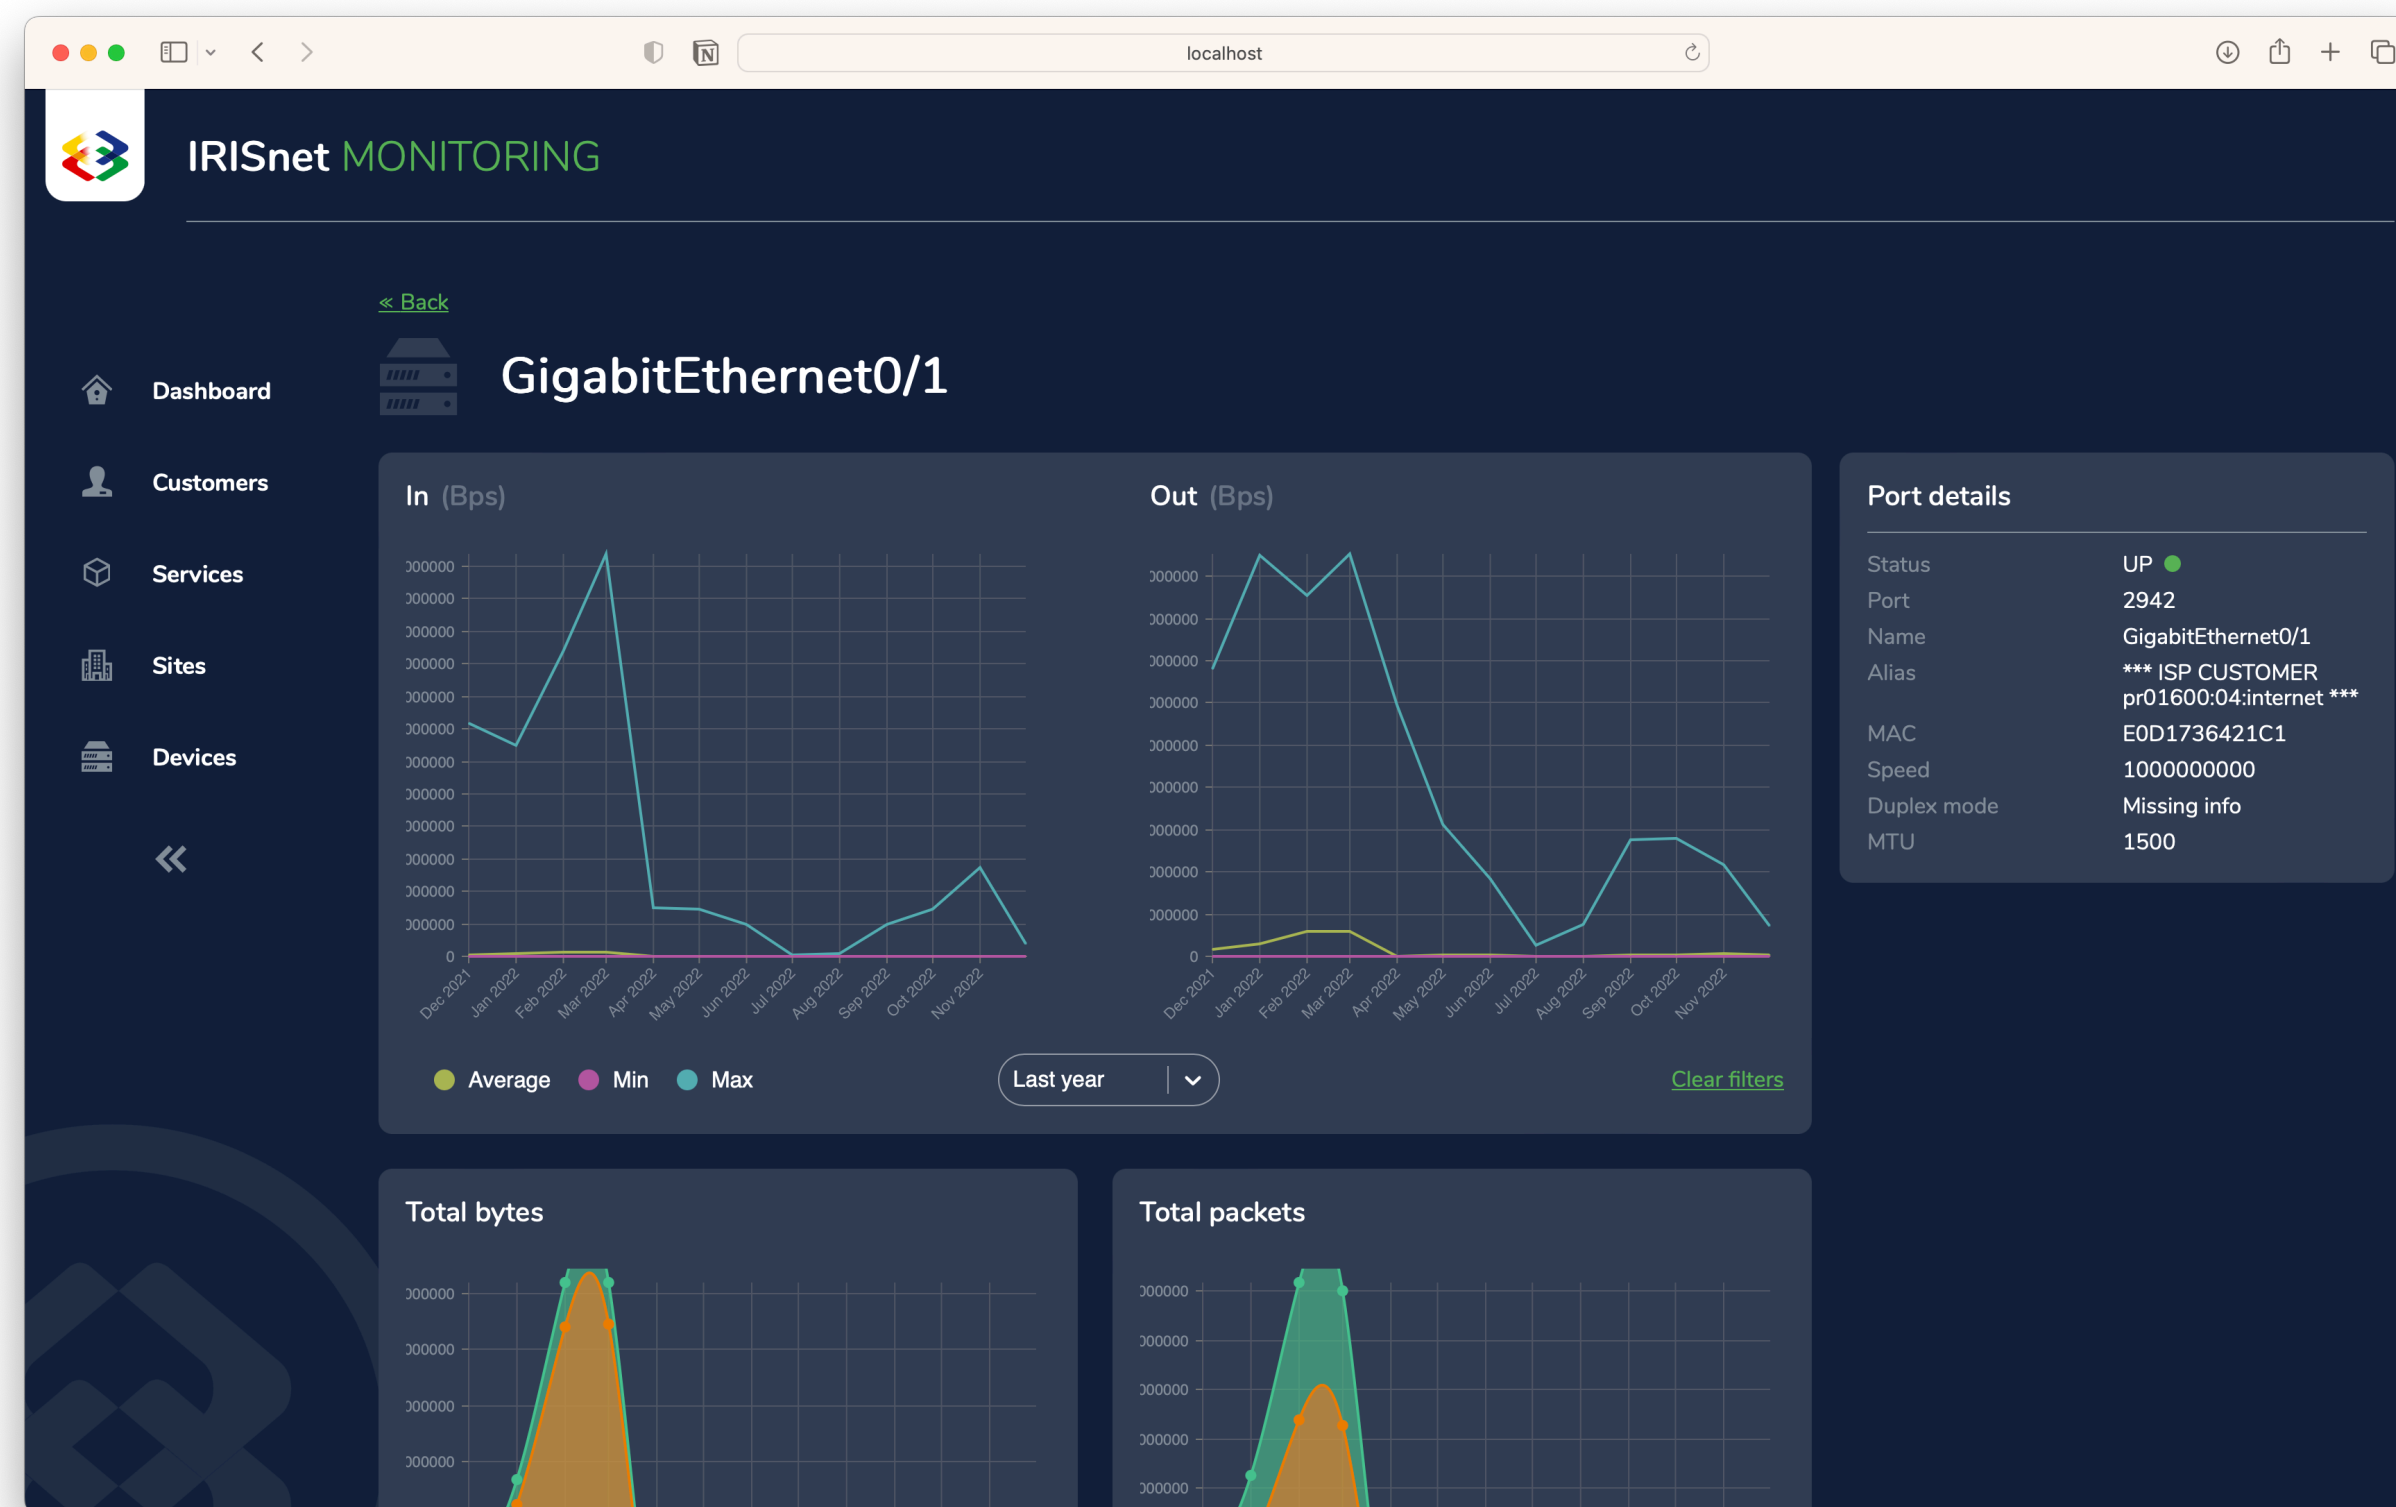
localhost

IRISnet MONITORING

« Back

GigabitEthernet0/1

Dashboard

Customers

Services

Sites

Devices

«

In (Bps)

Out (Bps)

Average Min Max

Last year

Clear filters

Port details

| Status | UP |
|---|---|
| Port | 2942 |
| Name | GigabitEthernet0/1 |
| Alias | *** ISP CUSTOMER pr01600:04:internet *** |
| MAC | E0D1736421C1 |
| Speed | 1000000000 |
| Duplex mode | Missing info |
| MTU | 1500 |

Total bytes

Total packets